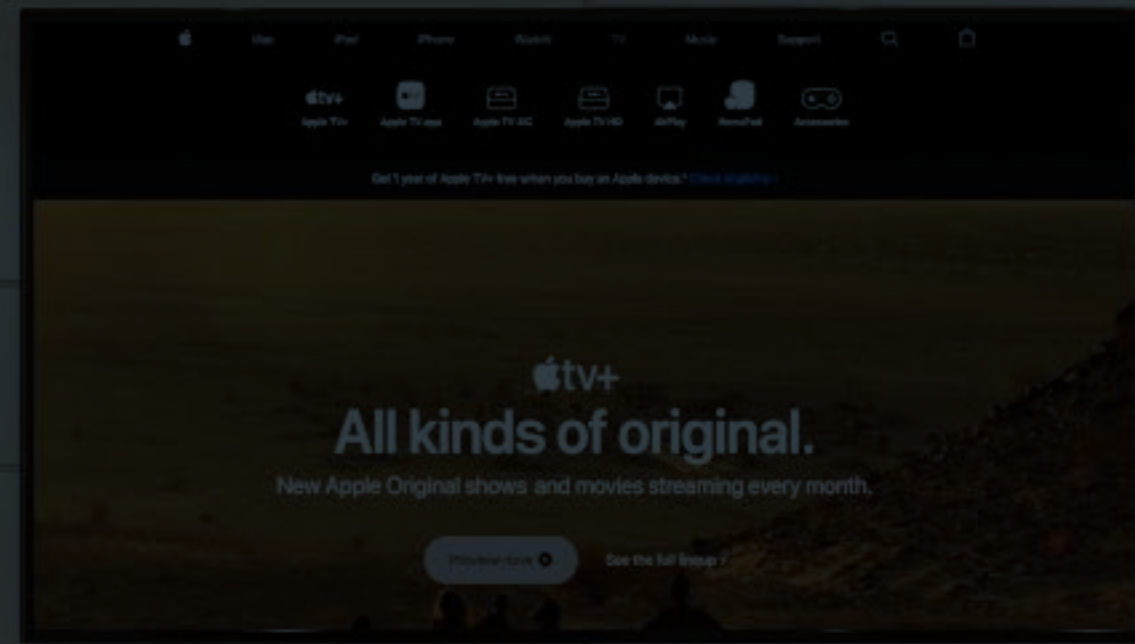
Mac iPad iPhone Watch TV Music Support

tv+ Apple TV+ Apple TV app Apple TV 4K Apple TV HD AirPlay HomePod Accessories

Get 1 year of Apple TV+ free when you buy an Apple device.* Check eligibility ›

tv+
All kinds of original.
New Apple Original shows and movies streaming every month.

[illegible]

See the full lineup ›